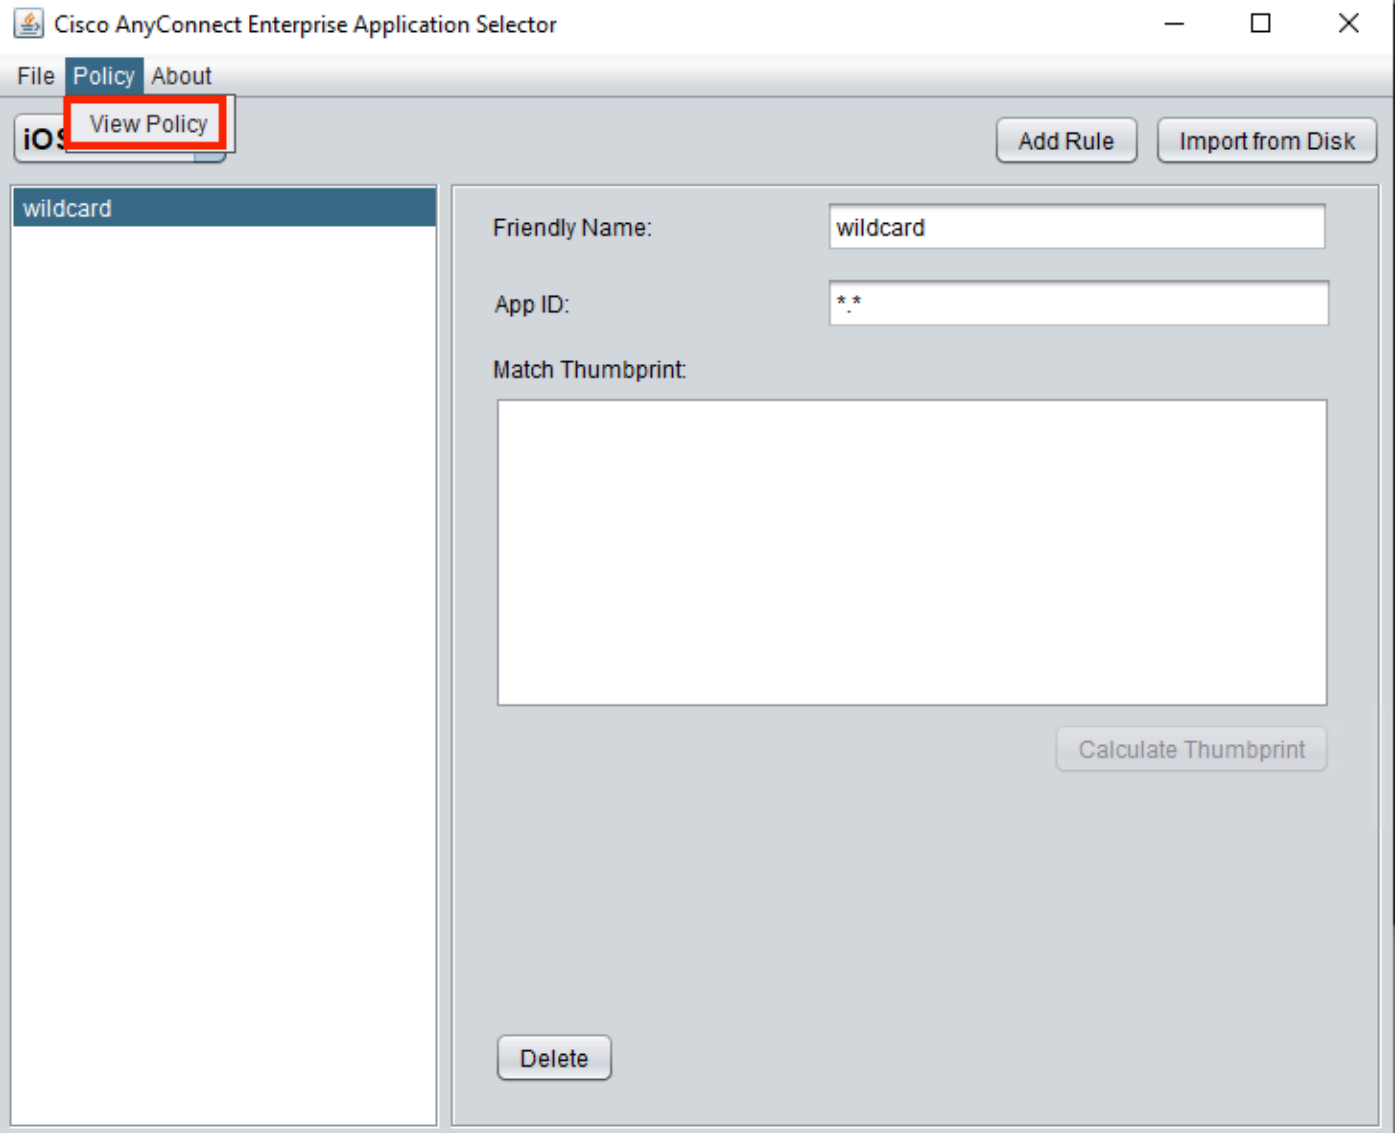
Cisco AnyConnect Enterprise Application Selector

File Policy About

View Policy

iOS

Add Rule

Import from Disk

wildcard

Friendly Name: wildcard

App ID: *.*

Match Thumbprint:

Calculate Thumbprint

Delete